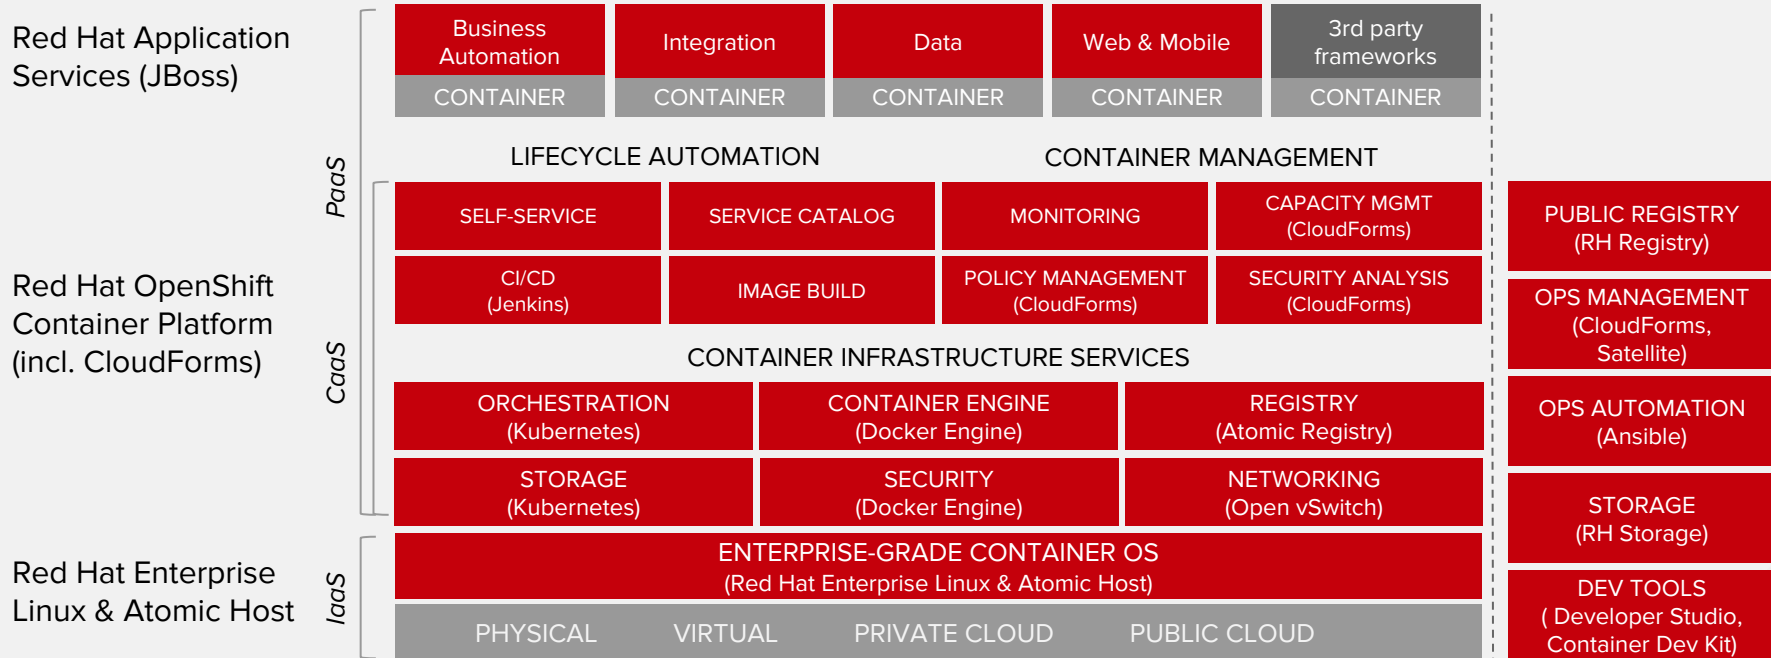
Red Hat Application Services (JBoss)

PaaS

Business Automation
CONTAINER

Integration
CONTAINER

Data
CONTAINER

Web & Mobile
CONTAINER

3rd party frameworks
CONTAINER

LIFECYCLE AUTOMATION

CONTAINER MANAGEMENT

SELF-SERVICE

SERVICE CATALOG

MONITORING

CAPACITY MGMT
(CloudForms)

PUBLIC REGISTRY
(RH Registry)

Red Hat OpenShift Container Platform (incl. CloudForms)

CaaS

CI/CD
(Jenkins)

IMAGE BUILD

POLICY MANAGEMENT
(CloudForms)

SECURITY ANALYSIS
(CloudForms)

OPS MANAGEMENT
(CloudForms, Satellite)

CONTAINER INFRASTRUCTURE SERVICES

ORCHESTRATION
(Kubernetes)

CONTAINER ENGINE
(Docker Engine)

REGISTRY
(Atomic Registry)

OPS AUTOMATION
(Ansible)

STORAGE
(Kubernetes)

SECURITY
(Docker Engine)

NETWORKING
(Open vSwitch)

STORAGE
(RH Storage)

Red Hat Enterprise Linux & Atomic Host

IaaS

ENTERPRISE-GRADE CONTAINER OS
(Red Hat Enterprise Linux & Atomic Host)

DEV TOOLS
( Developer Studio, Container Dev Kit)

PHYSICAL VIRTUAL PRIVATE CLOUD PUBLIC CLOUD